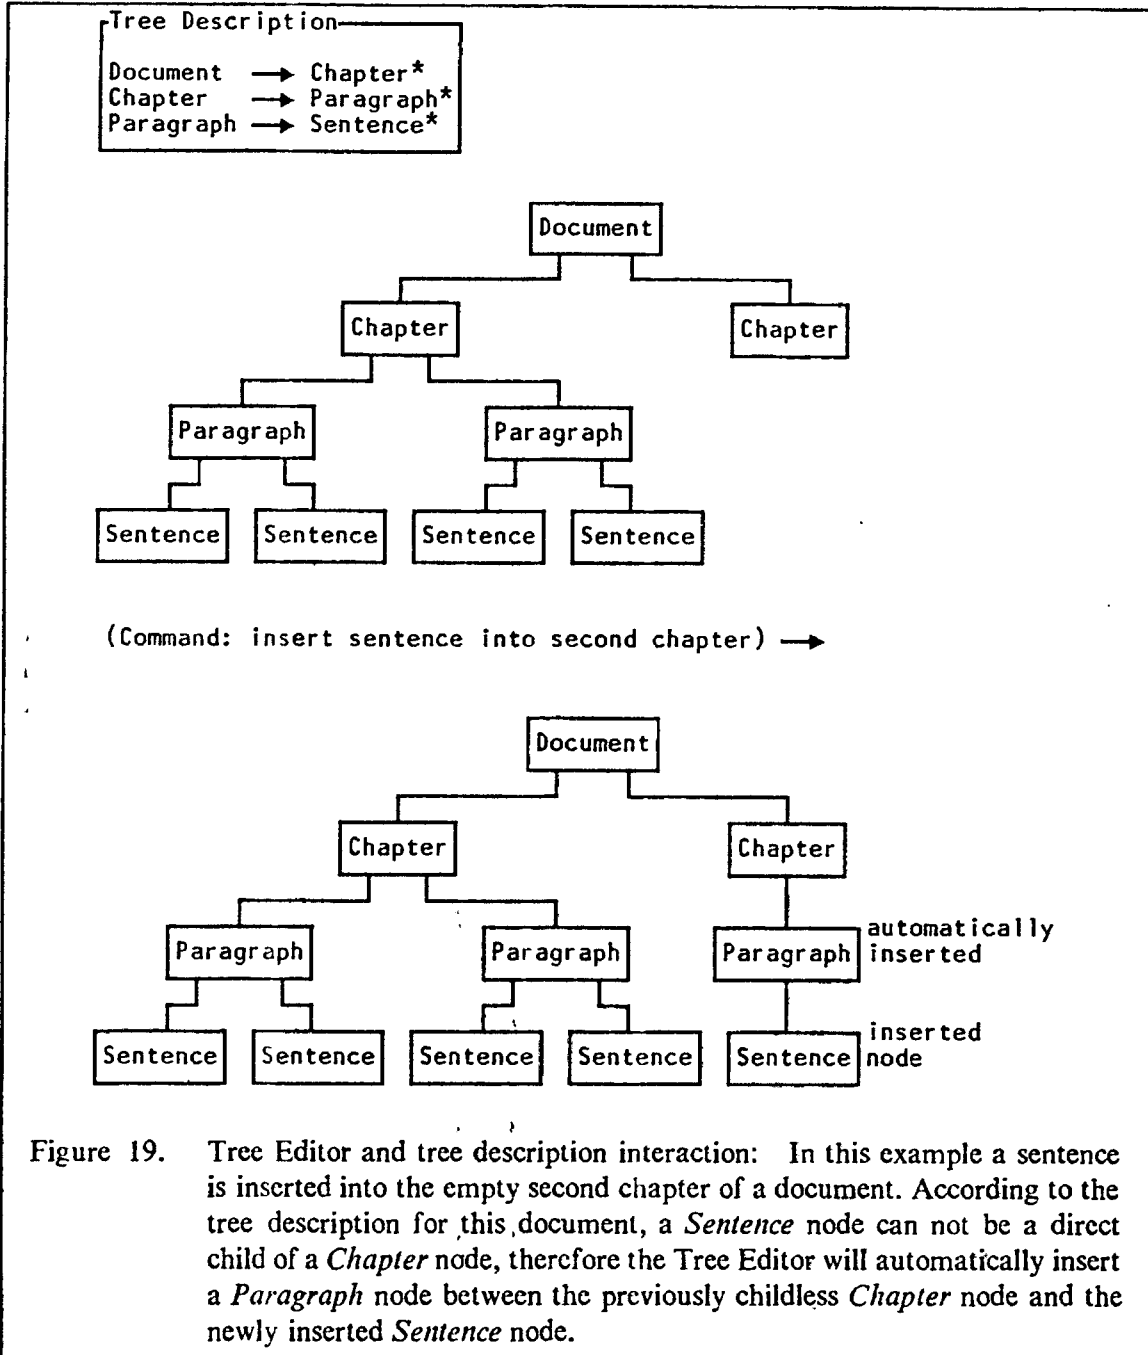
Tree Description

Document → Chapter*
Chapter → Paragraph*
Paragraph → Sentence*

Document

Chapter

Chapter

Paragraph

Paragraph

Sentence

Sentence

Sentence

Sentence

(Command: insert sentence into second chapter) →

Document

Chapter

Chapter

Paragraph

Paragraph

Paragraph

automatically inserted

Sentence

Sentence

Sentence

Sentence

Sentence

inserted node

Figure 19. Tree Editor and tree description interaction: In this example a sentence is inserted into the empty second chapter of a document. According to the tree description for this document, a *Sentence* node can not be a direct child of a *Chapter* node, therefore the Tree Editor will automatically insert a *Paragraph* node between the previously childless *Chapter* node and the newly inserted *Sentence* node.